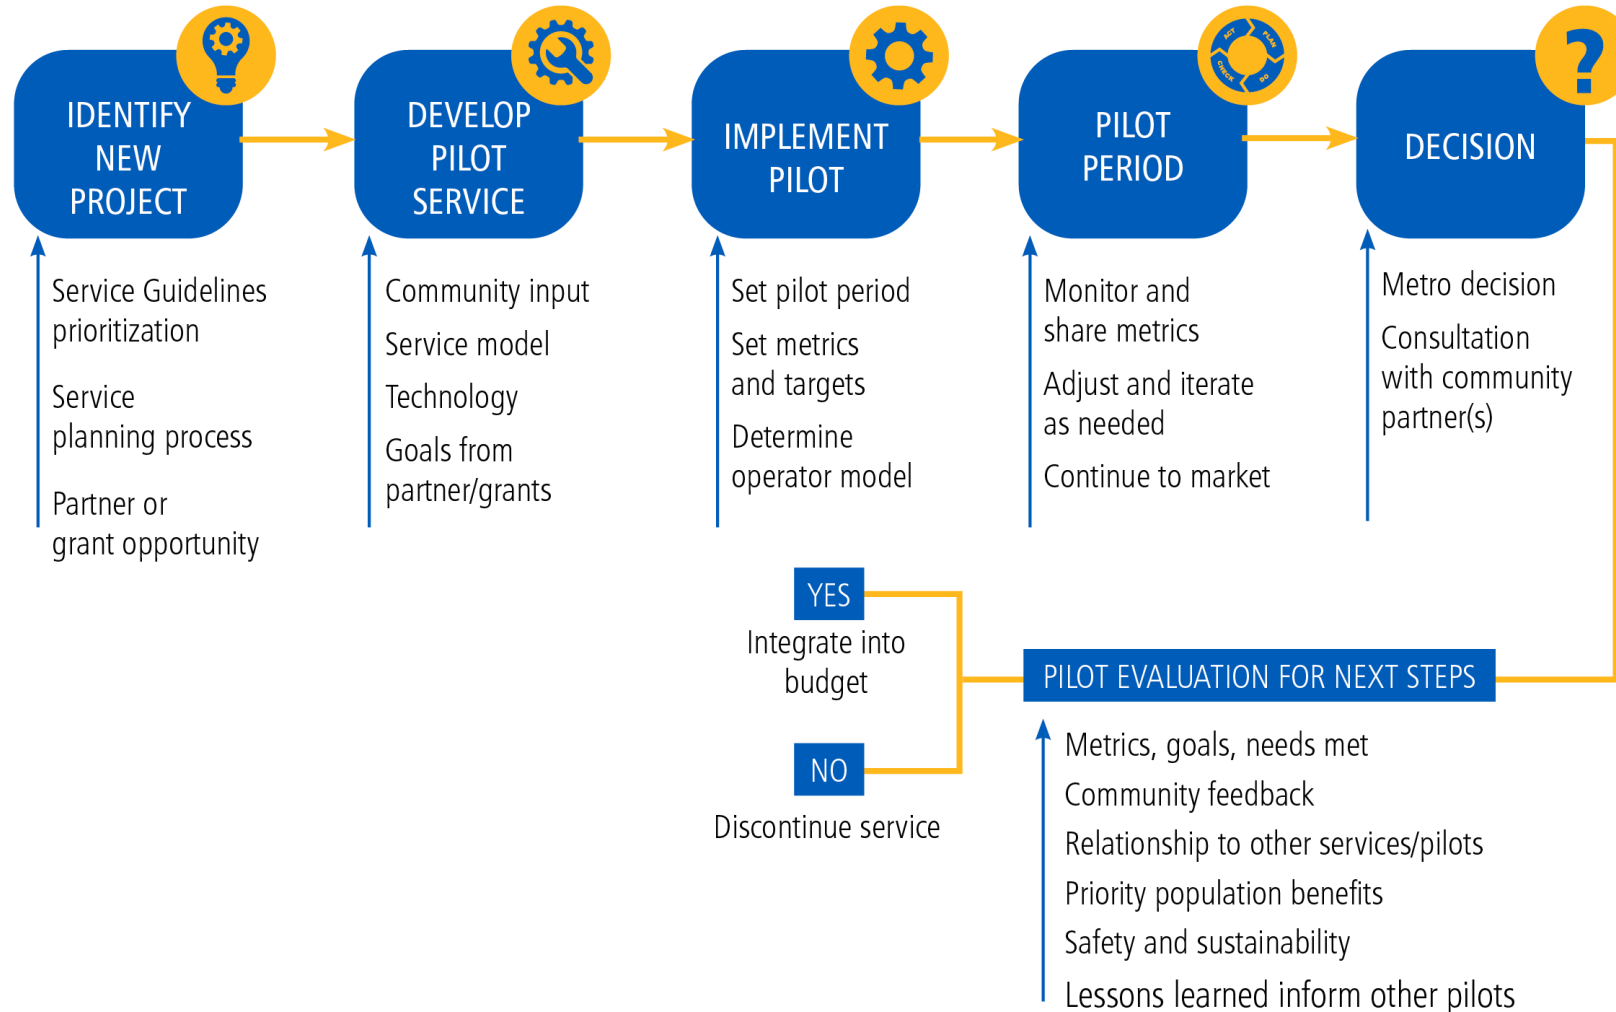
IDENTIFY NEW PROJECT

Service Guidelines prioritization

Service planning process

Partner or grant opportunity

DEVELOP PILOT SERVICE

Community input

Service model

Technology

Goals from partner/grants

IMPLEMENT PILOT

Set pilot period

Set metrics and targets

Determine operator model

ACT PLAN CHECK DO

PILOT PERIOD

Monitor and share metrics

Adjust and iterate as needed

Continue to market

?

DECISION

Metro decision

Consultation with community partner(s)

YES

Integrate into budget

NO

Discontinue service

PILOT EVALUATION FOR NEXT STEPS

Metrics, goals, needs met

Community feedback

Relationship to other services/pilots

Priority population benefits

Safety and sustainability

Lessons learned inform other pilots